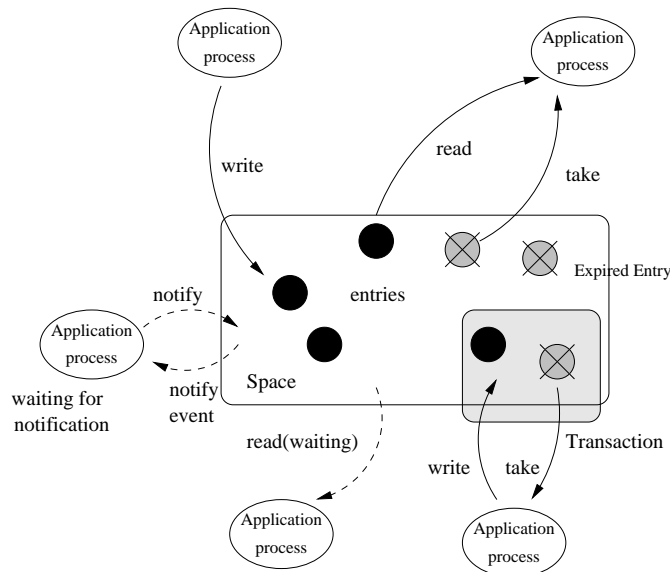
Application process

Application process

write

read

take

entries

Expired Entry

notify

Application process

notify event

Space

waiting for notification

read(waiting)

Transaction

write

take

Application process

Application process